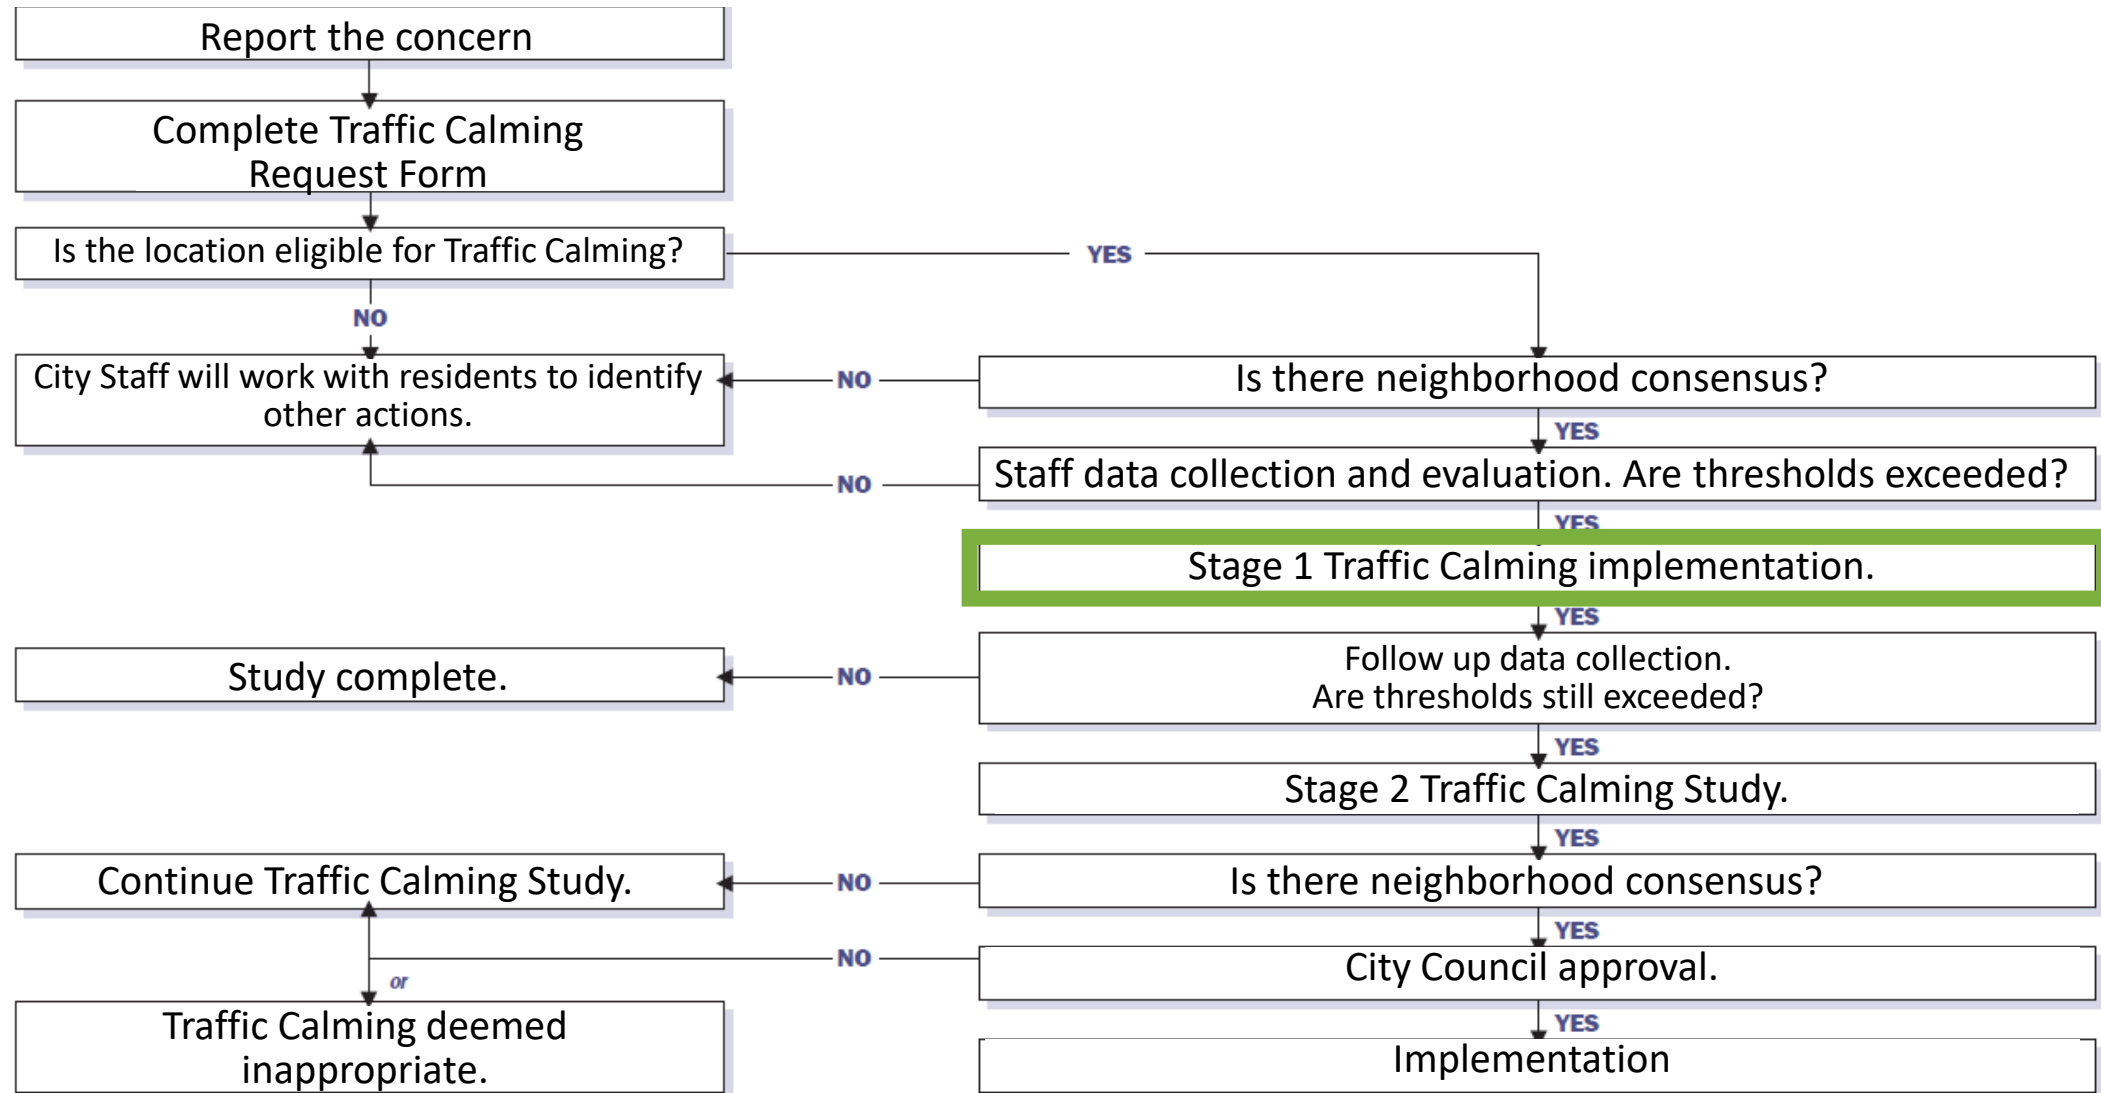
Report the concern

Complete Traffic Calming Request Form

Is the location eligible for Traffic Calming?

YES

NO

City Staff will work with residents to identify other actions.

NO

Is there neighborhood consensus?

YES

NO

Staff data collection and evaluation. Are thresholds exceeded?

YES

Stage 1 Traffic Calming implementation.

YES

Study complete.

NO

Follow up data collection.
Are thresholds still exceeded?

YES

Stage 2 Traffic Calming Study.

YES

Continue Traffic Calming Study.

NO

Is there neighborhood consensus?

YES

NO

City Council approval.

or

YES

Traffic Calming deemed inappropriate.

Implementation